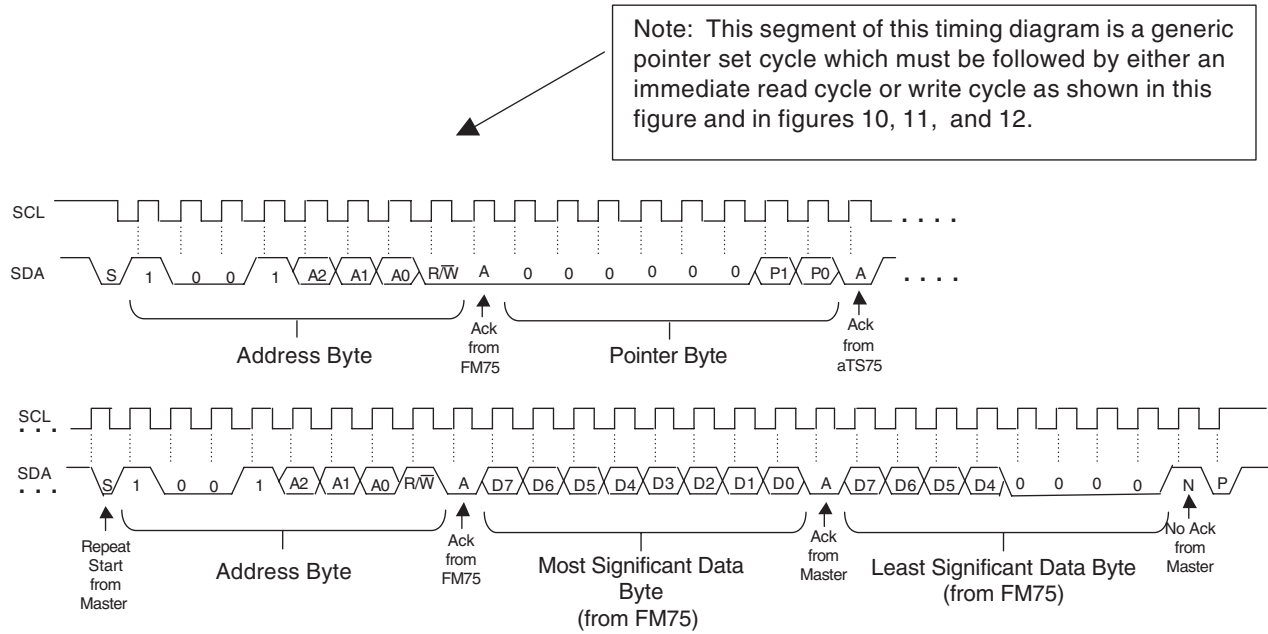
Note: This segment of this timing diagram is a generic pointer set cycle which must be followed by either an immediate read cycle or write cycle as shown in this figure and in figures 10, 11, and 12.

SCL . . . .

SDA S 1 0 0 1 A2 A1 A0 R/$\overline{W}$ A 0 0 0 0 0 0 P1 P0 A . . . .

Address Byte

Ack from FM75

Pointer Byte

Ack from aTS75

. . . SCL

. . . SDA S 1 0 0 1 A2 A1 A0 R/$\overline{W}$ A D7 D6 D5 D4 D3 D2 D1 D0 A D7 D6 D5 D4 0 0 0 0 N P

Repeat Start from Master

Address Byte

Ack from FM75

Most Significant Data Byte (from FM75)

Ack from Master

Least Significant Data Byte (from FM75)

No Ack from Master